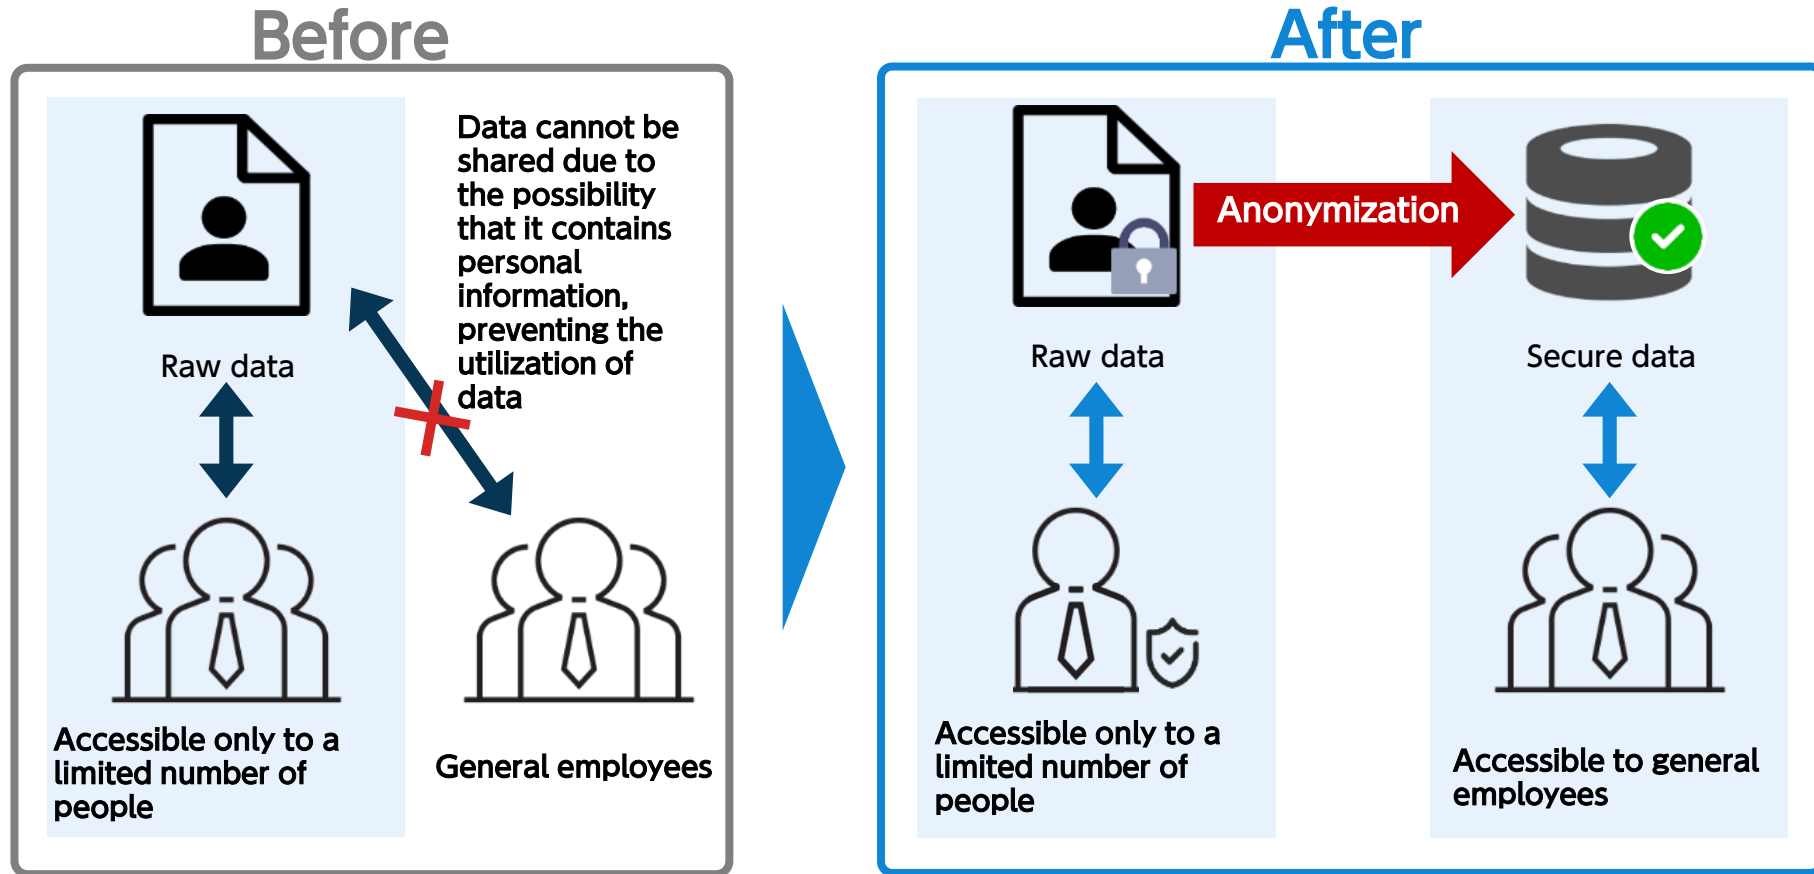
Before

Raw data

Data cannot be shared due to the possibility that it contains personal information, preventing the utilization of data

Accessible only to a limited number of people

General employees

After

Raw data

Anonymization

Secure data

Accessible only to a limited number of people

Accessible to general employees